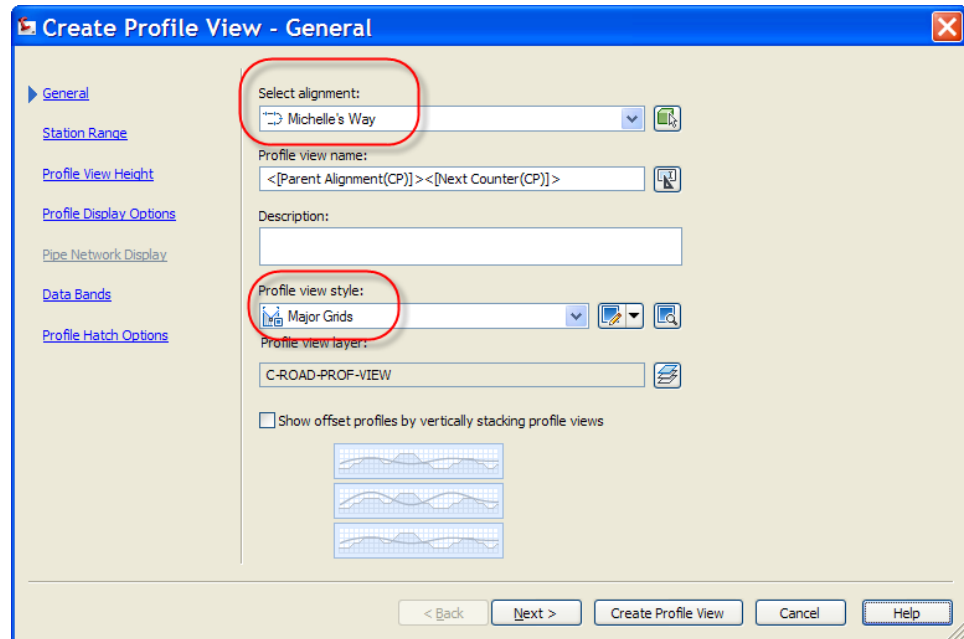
Create Profile View - General

General

Station Range

Profile View Height

Profile Display Options

Pipe Network Display

Data Bands

Profile Hatch Options

Select alignment:

Michelle's Way

Profile view name:

<[Parent Alignment(CP)]><[Next Counter(CP)]>

Description:

Profile view style:

Major Grids

Profile view layer:

C-ROAD-PROF-VIEW

Show offset profiles by vertically stacking profile views

< Back

Next >

Create Profile View

Cancel

Help